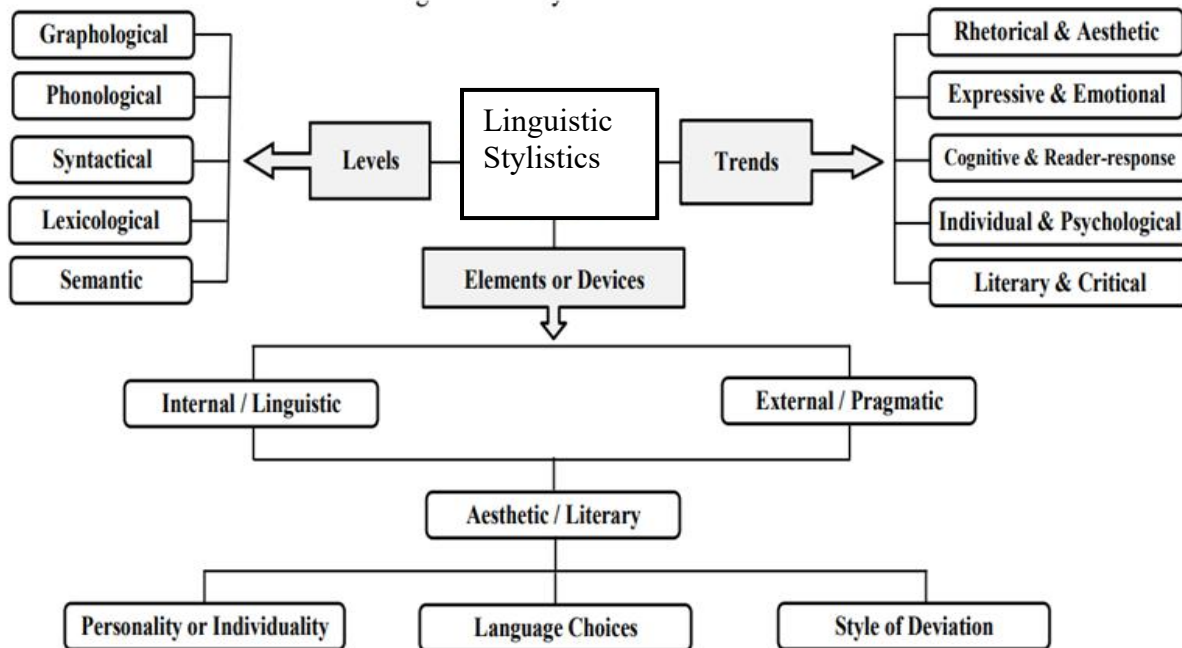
Graphological
Phonological
Syntactical
Lexicological
Semantic

Levels

Linguistic Stylistics

Trends

Rhetorical & Aesthetic
Expressive & Emotional
Cognitive & Reader-response
Individual & Psychological
Literary & Critical

Elements or Devices

Internal / Linguistic
External / Pragmatic

Aesthetic / Literary

Personality or Individuality
Language Choices
Style of Deviation